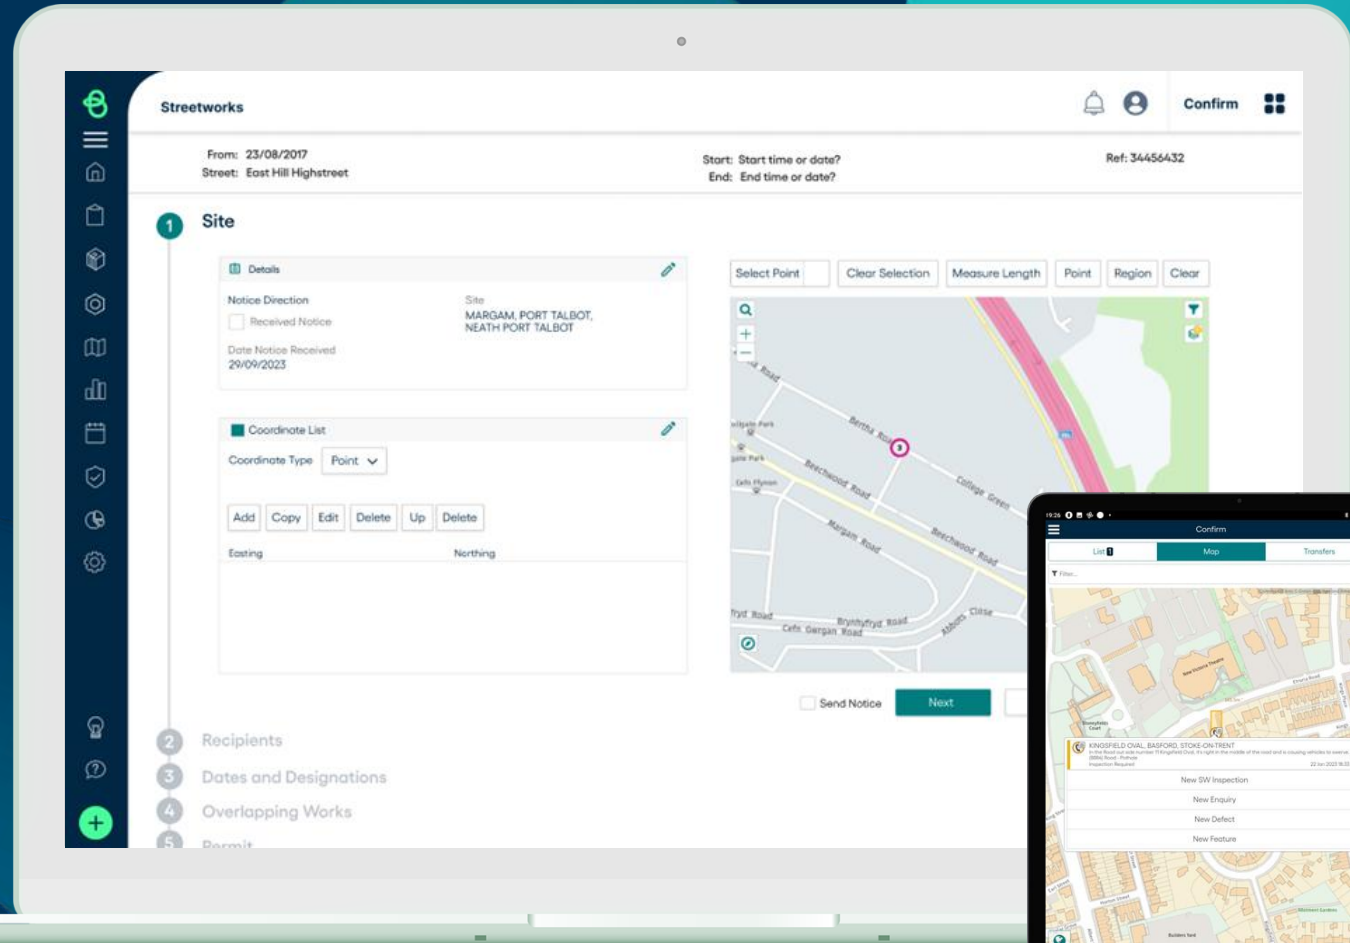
Streetworks

Confirm

From: 23/08/2017
Street: East Hill Highstreet

Start: Start time or date?
End: End time or date?

Ref: 34456432

1 Site

Details

Notice Direction
Received Notice

Site
MARGAM, PORT TALBOT, NEATH PORT TALBOT

Date Notice Received
29/09/2023

Coordinate List

Coordinate Type Point

Add Copy Edit Delete Up Delete

Easting Northing

Select Point Clear Selection Measure Length Point Region Clear

Road
Bertha Road
Beechwood Road
College Green
Margam Road
Beechwood Road
Cefn Ffynon
Close
Brynyffryd Road
Cefn Gargan Road
Ffrwd Road

Send Notice Next

2 Recipients
3 Dates and Designations
4 Overlapping Works
5 Permit

19:26
Confirm
List 1 Map Transfers
Filter...

KINGSFIELD OVAL, BASFORD, STOKE-ON-TRENT
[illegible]
New SW Inspection
New Enquiry
New Defect
New Feature